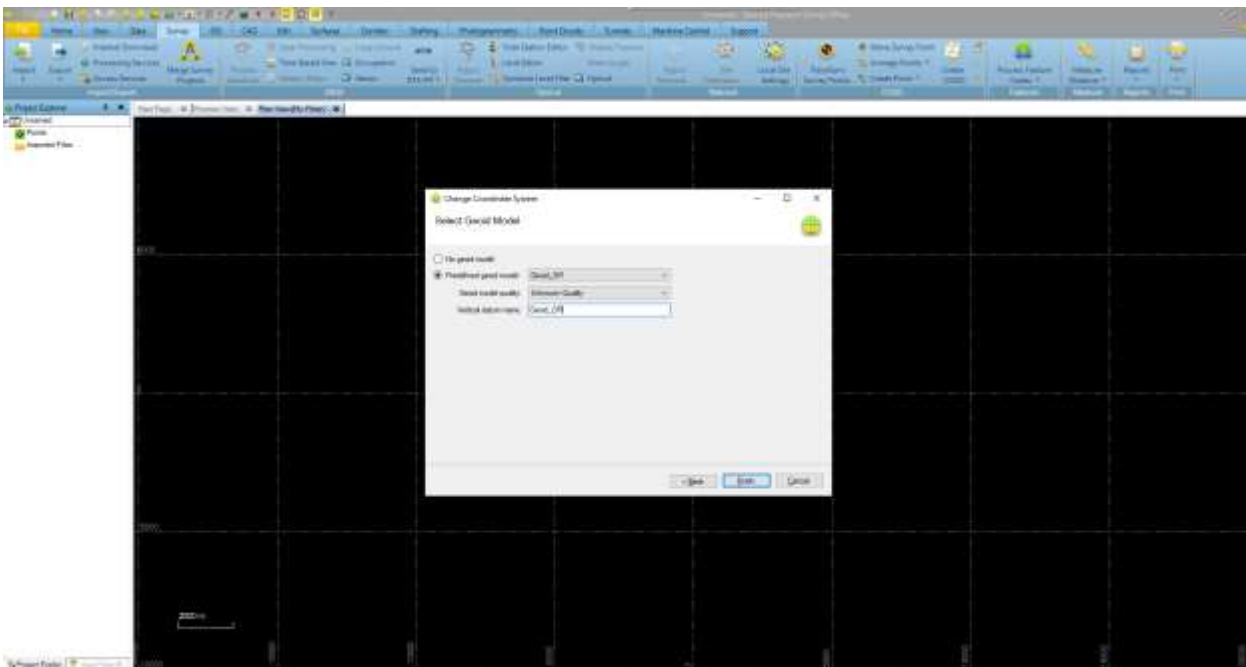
File Home View Data Survey CAD Surfaces Drafting Photogrammetry Support

Project Explorer

Imported

Points

Imported Files

Plan View

Change Coordinate System

Select Geoid Model

No geoid model

Predefined geoid model: Geoid_09

Geoid model quality: Unknown Quality

Vertical datum name: Geoid_09

< Back Finish Cancel

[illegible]